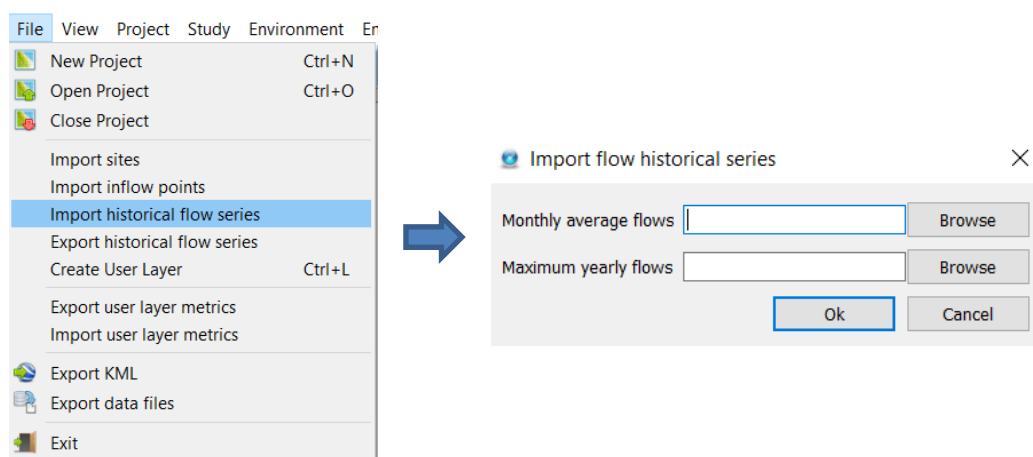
File View Project Study Environment En

New Project Ctrl+N
Open Project Ctrl+O
Close Project

Import sites
Import inflow points
Import historical flow series
Export historical flow series
Create User Layer Ctrl+L

Export user layer metrics
Import user layer metrics

Export KML
Export data files

Exit

Import flow historical series

Monthly average flows Browse
Maximum yearly flows Browse
Ok Cancel